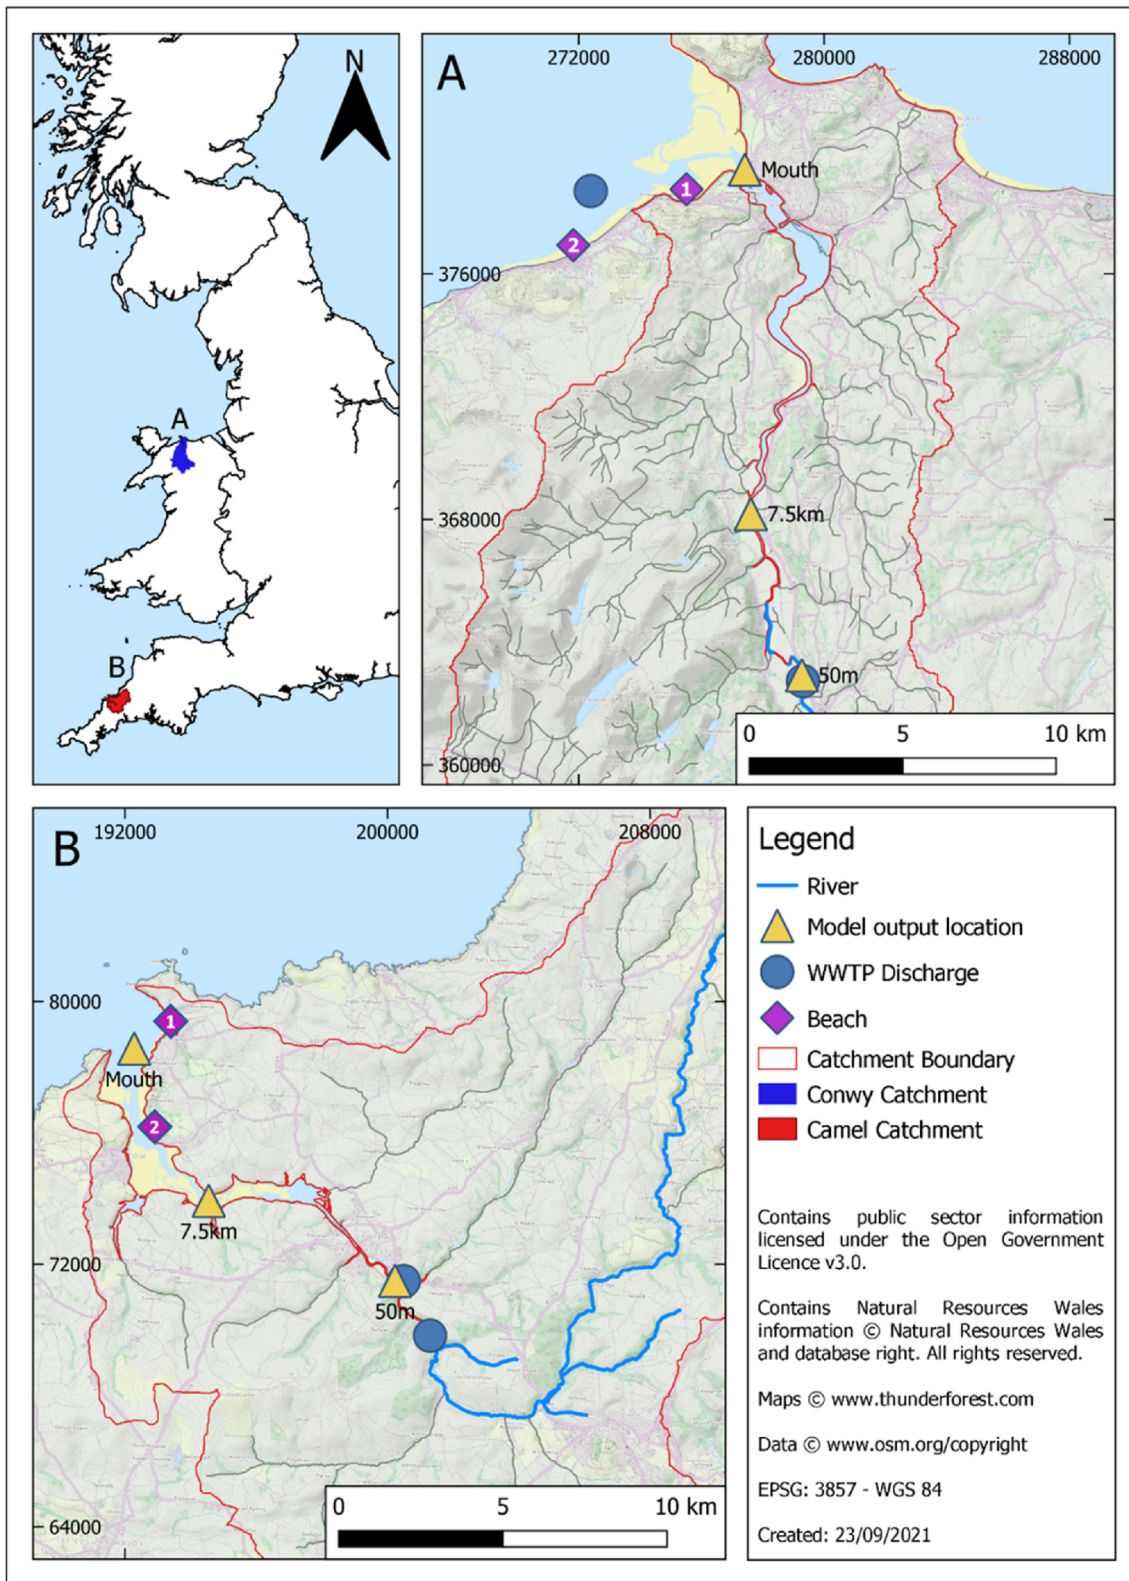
N

A

B

A

272000

280000

288000

Mouth

1

2

376000

368000

7.5km

50m

360000

0

5

10 km

B

192000

200000

208000

80000

1

Mouth

2

7.5km

72000

50m

64000

0

5

10 km

Legend

River

Model output location

WWTP Discharge

Beach

Catchment Boundary

Conwy Catchment

Camel Catchment

Contains public sector information licensed under the Open Government Licence v3.0.

Contains Natural Resources Wales information © Natural Resources Wales and database right. All rights reserved.

Maps © www.thunderforest.com

Data © www.osm.org/copyright

EPSG: 3857 - WGS 84

Created: 23/09/2021